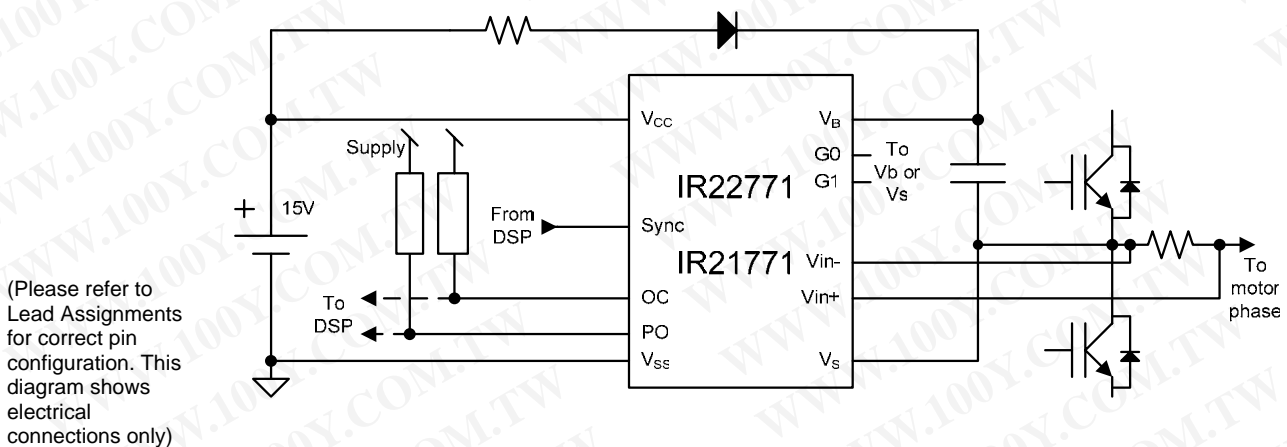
(Please refer to Lead Assignments for correct pin configuration. This diagram shows electrical connections only)

+ 15V

Supply

From DSP

To DSP

To DSP

$V_{CC}$

Sync

OC

PO

$V_{SS}$

IR22771

IR21771

$V_B$

G0

G1

Vin-

Vin+

$V_S$

To Vb or Vs

To motor phase

WWW.100Y.COM.TW